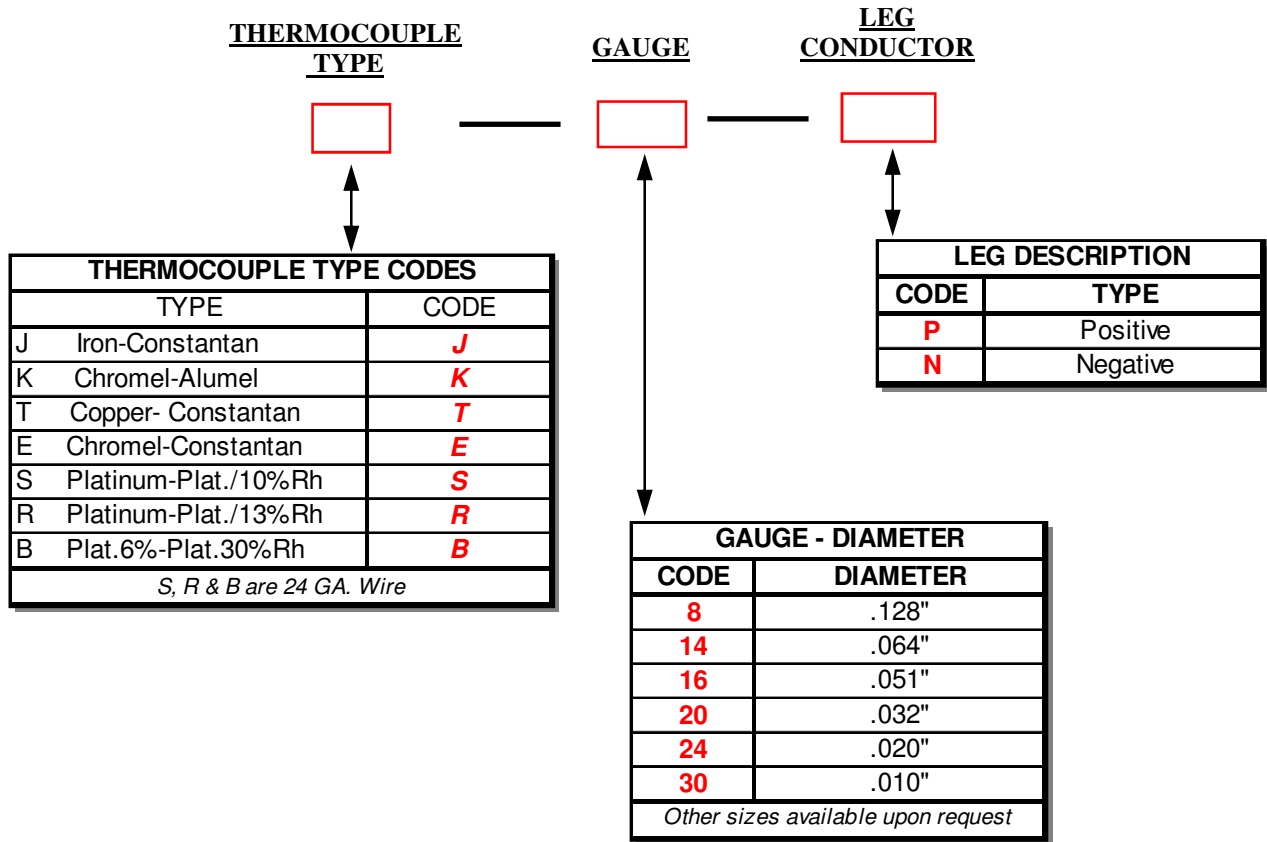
THERMOCOUPLE TYPE

GAUGE

LEG CONDUCTOR

| THERMOCOUPLE TYPE CODES | |
|---|---|
| TYPE | CODE |
| J Iron-Constantan | J |
| K Chromel-Alumel | K |
| T Copper- Constantan | T |
| E Chromel-Constantan | E |
| S Platinum-Plat./10%Rh | S |
| R Platinum-Plat./13%Rh | R |
| B Plat.6%-Plat.30%Rh | B |
| S, R & B are 24 GA. Wire | |

| LEG DESCRIPTION | |
|---|---|
| CODE | TYPE |
| P | Positive |
| N | Negative |

| GAUGE - DIAMETER | |
|---|---|
| CODE | DIAMETER |
| 8 | .128" |
| 14 | .064" |
| 16 | .051" |
| 20 | .032" |
| 24 | .020" |
| 30 | .010" |
| Other sizes available upon request | |